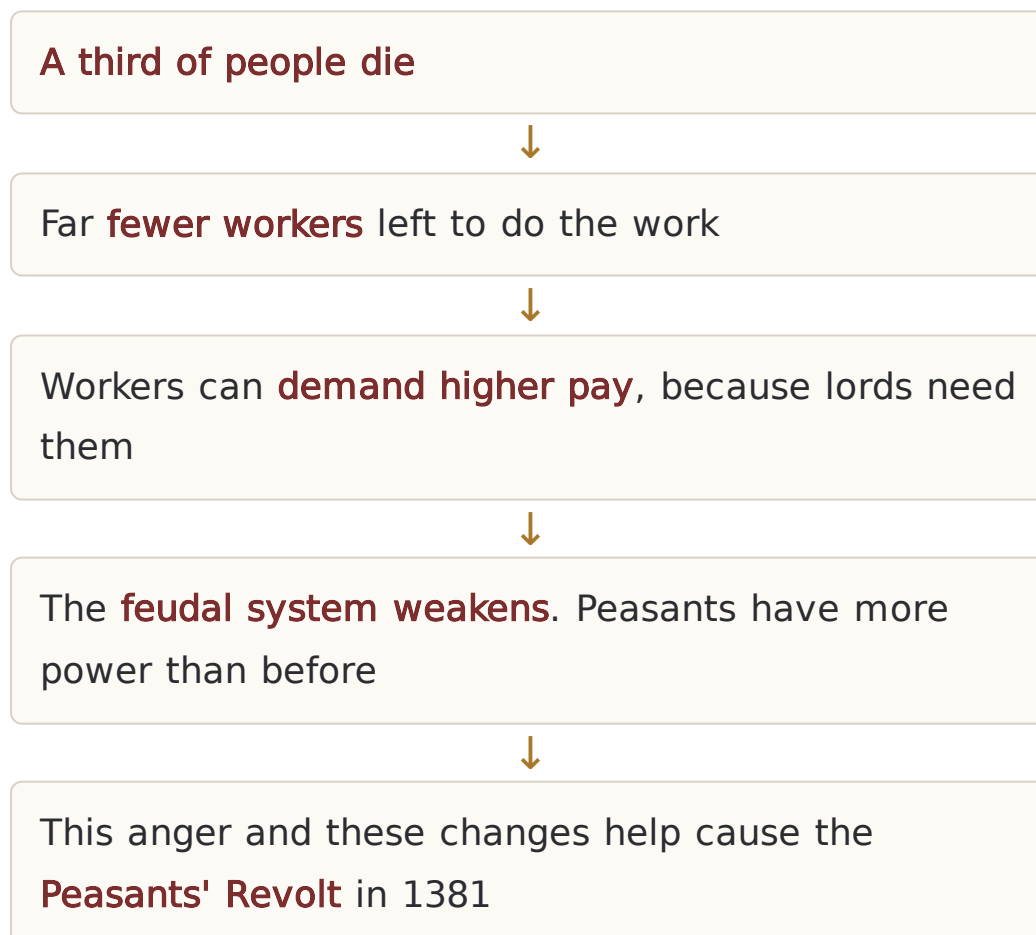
A third of people die

↓

Far fewer workers left to do the work

↓

Workers can demand higher pay, because lords need them

↓

The feudal system weakens. Peasants have more power than before

↓

This anger and these changes help cause the Peasants' Revolt in 1381